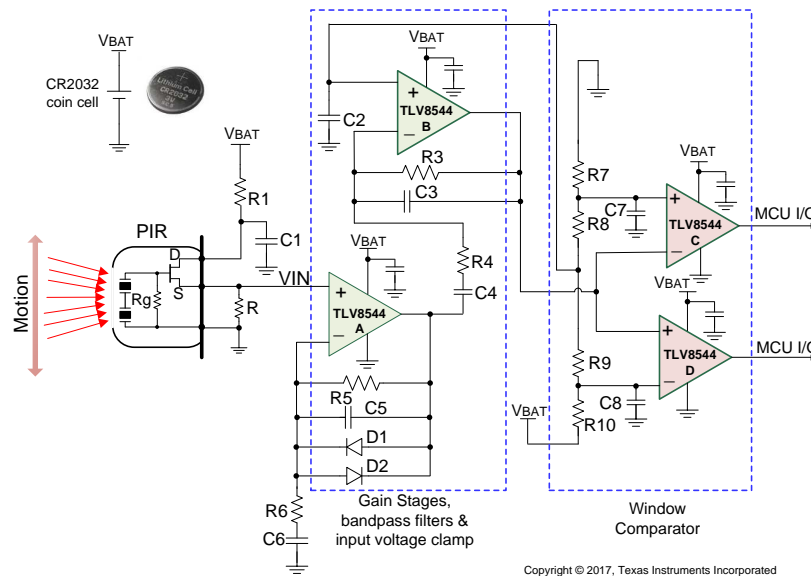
VBAT

CR2032 coin cell

Lithium Cell CR2032 3V

VBAT

R1

C1

PIR

D

S

Rg

R

VIN

Motion

VBAT

+

TLV8544 B

–

C2

R3

C3

R4

C4

VBAT

+

TLV8544 A

–

R5

C5

D1

D2

R6

C6

Gain Stages, bandpass filters & input voltage clamp

R7

R8

C7

VBAT

+

TLV8544 C

–

MCU I/O

VBAT

+

TLV8544 D

–

MCU I/O

R9

C8

VBAT

R10

Window Comparator

Copyright © 2017, Texas Instruments Incorporated